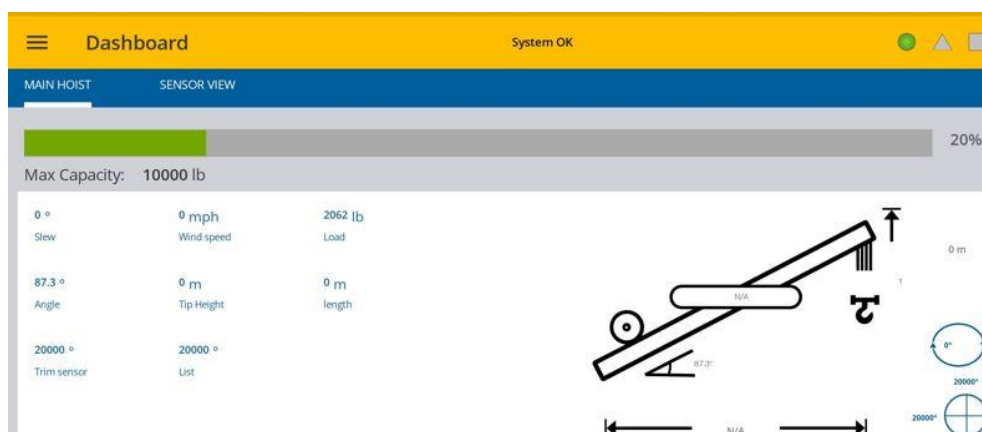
Dashboard

System OK

MAIN HOIST

SENSOR VIEW

20%

Max Capacity: 10000 lb

0 °
Slew

0 mph
Wind speed

2062 lb
Load

87.3 °
Angle

0 m
Tip Height

0 m
length

20000 °
Trim sensor

20000 °
List

N/A

87.3°

0 m

1

0°

20000°

20000°

N/A